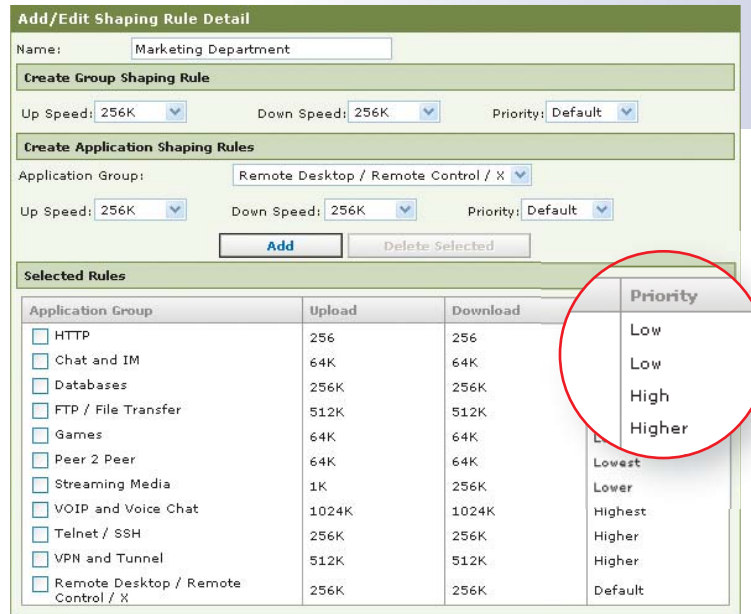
Add/Edit Shaping Rule Detail

Name: Marketing Department

Create Group Shaping Rule

Up Speed: 256K Down Speed: 256K Priority: Default

Create Application Shaping Rules

Application Group: Remote Desktop / Remote Control / X

Up Speed: 256K Down Speed: 256K Priority: Default

Add Delete Selected

Selected Rules

| Application Group | Upload | Download | Priority |
|---|---|---|---|
| HTTP | 256 | 256 | Low |
| Chat and IM | 64K | 64K | Low |
| Databases | 256K | 256K | High |
| FTP / File Transfer | 512K | 512K | Higher |
| Games | 64K | 64K | L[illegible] |
| Peer 2 Peer | 64K | 64K | Lowest |
| Streaming Media | 1K | 256K | Lower |
| VOIP and Voice Chat | 1024K | 1024K | Highest |
| Telnet / SSH | 256K | 256K | Higher |
| VPN and Tunnel | 512K | 512K | Higher |
| Remote Desktop / Remote Control / X | 256K | 256K | Default |